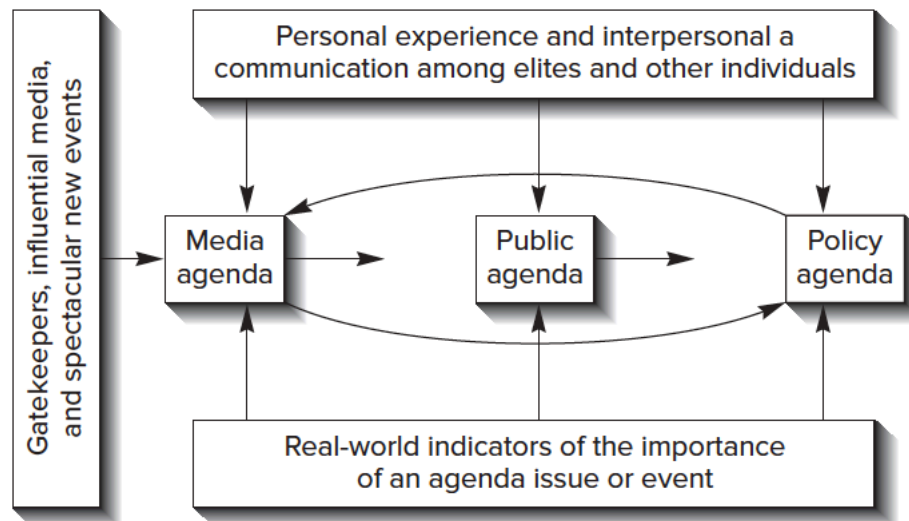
Gatekeepers, influential media, and spectacular new events

Personal experience and interpersonal a communication among elites and other individuals

Media agenda

Public agenda

Policy agenda

Real-world indicators of the importance of an agenda issue or event